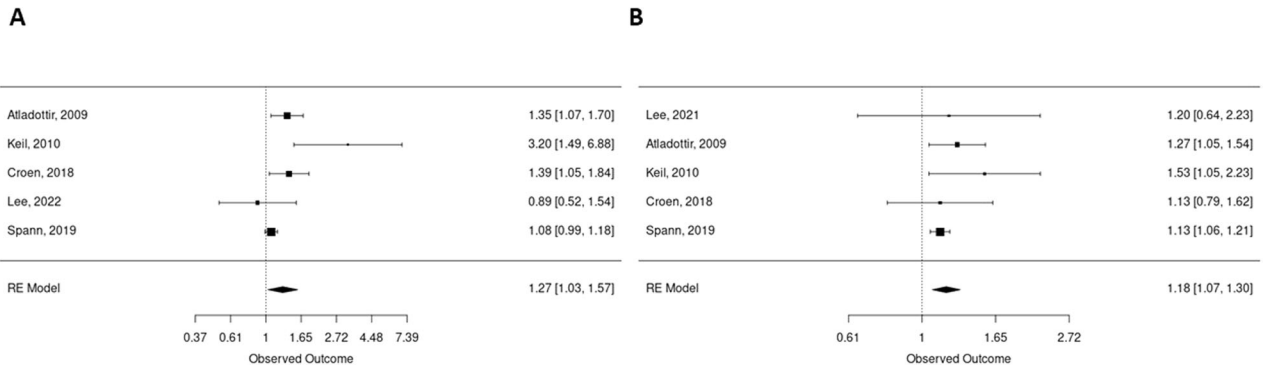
A

Atladottir, 2009 1.35 [1.07, 1.70]
Keil, 2010 3.20 [1.49, 6.88]
Croen, 2018 1.39 [1.05, 1.84]
Lee, 2022 0.89 [0.52, 1.54]
Spann, 2019 1.08 [0.99, 1.18]

RE Model 1.27 [1.03, 1.57]

0.37 0.61 1 1.65 2.72 4.48 7.39
Observed Outcome

B

Lee, 2021 1.20 [0.64, 2.23]
Atladottir, 2009 1.27 [1.05, 1.54]
Keil, 2010 1.53 [1.05, 2.23]
Croen, 2018 1.13 [0.79, 1.62]
Spann, 2019 1.13 [1.06, 1.21]

RE Model 1.18 [1.07, 1.30]

0.61 1 1.65 2.72
Observed Outcome